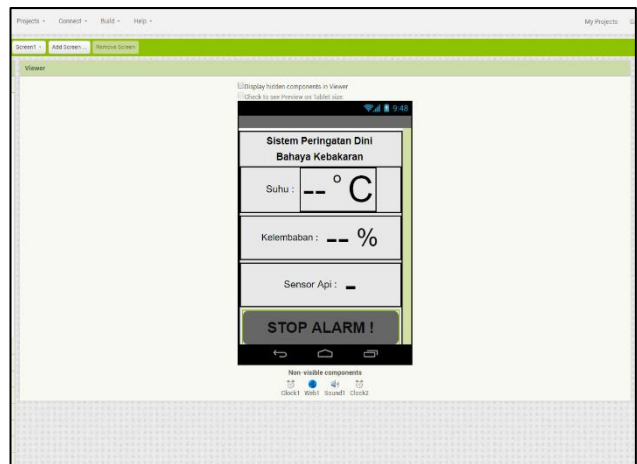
Projects ▾ Connect ▾ Build ▾ Help ▾

My Projects

Screen1 ▾ Add Screen ... Remove Screen

Viewer

Display hidden components in Viewer

Check to see Preview on Tablet size.

9:48

Sistem Peringatan Dini Bahaya Kebakaran

Suhu : -- °C

Kelembaban : -- %

Sensor Api : -

STOP ALARM !

Non-visible components

Clock1 Web1 Sound1 Clock2